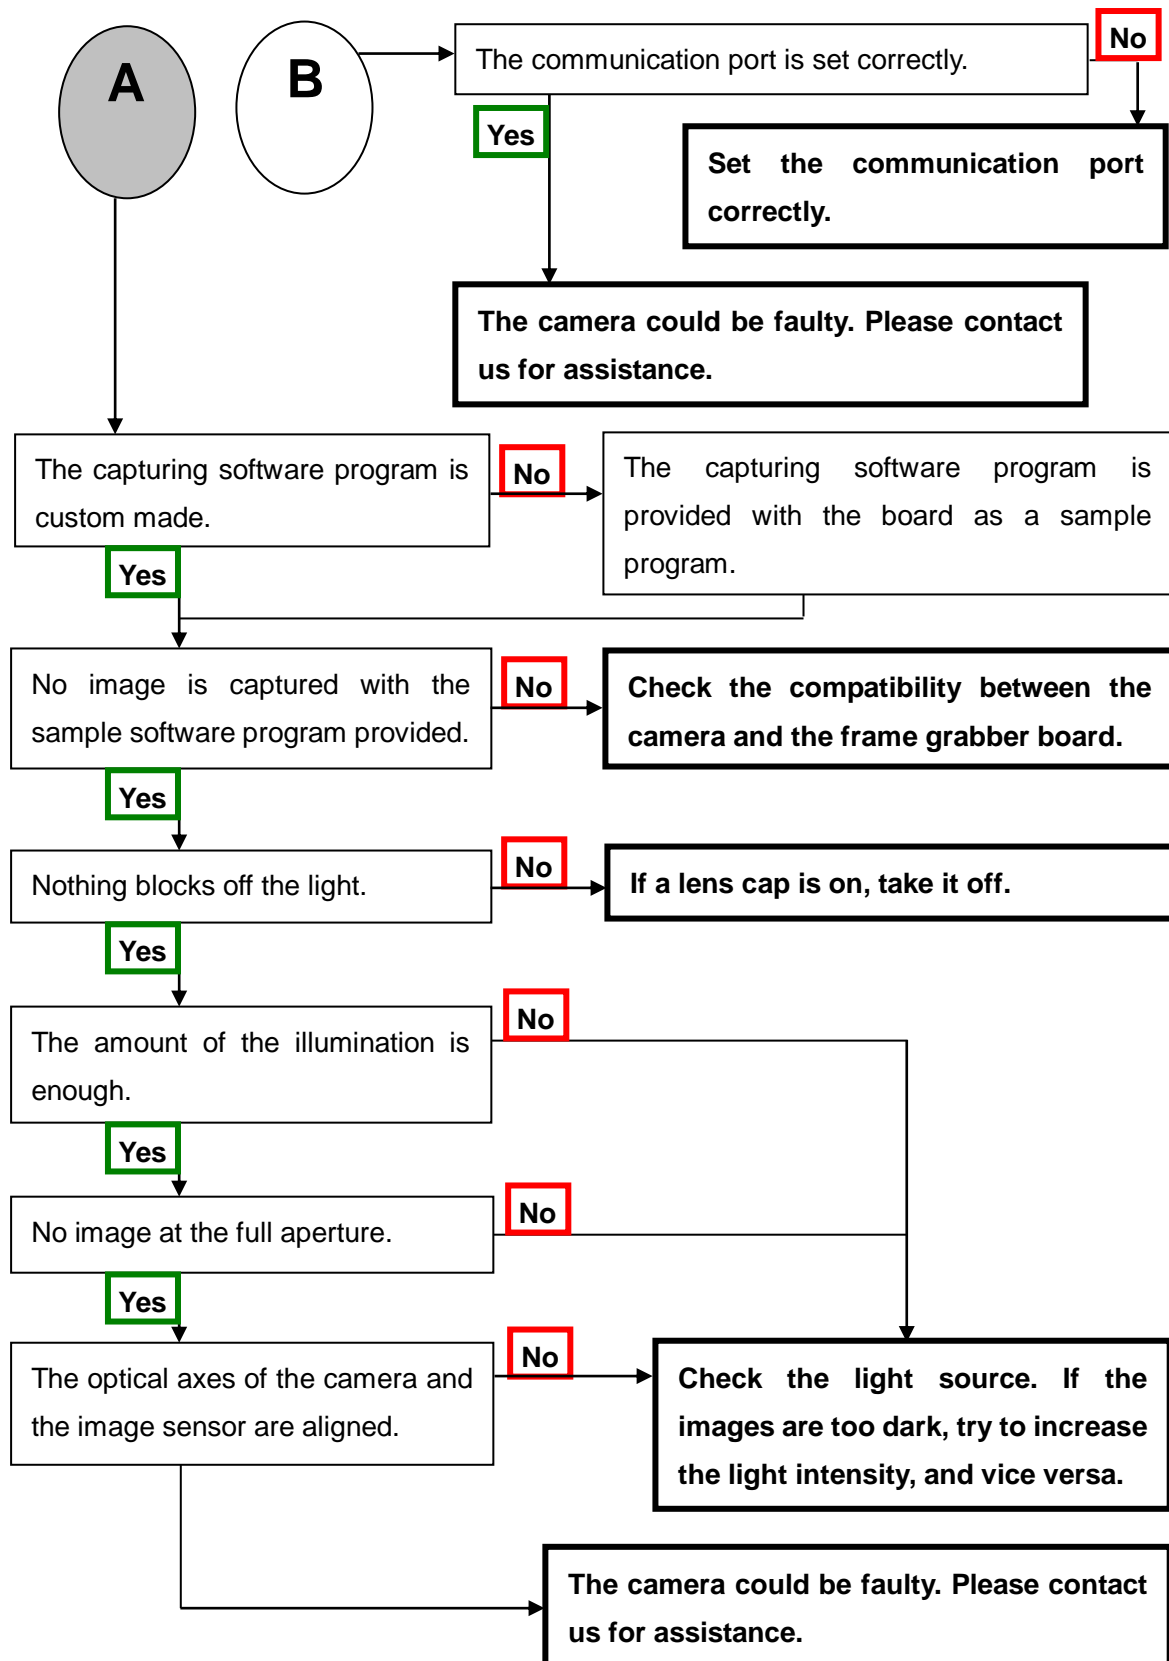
A

B

The communication port is set correctly.

No

Set the communication port correctly.

Yes

The camera could be faulty. Please contact us for assistance.

The capturing software program is custom made.

No

The capturing software program is provided with the board as a sample program.

Yes

No image is captured with the sample software program provided.

No

Check the compatibility between the camera and the frame grabber board.

Yes

Nothing blocks off the light.

No

If a lens cap is on, take it off.

Yes

The amount of the illumination is enough.

No

Yes

No image at the full aperture.

No

Yes

The optical axes of the camera and the image sensor are aligned.

No

Check the light source. If the images are too dark, try to increase the light intensity, and vice versa.

The camera could be faulty. Please contact us for assistance.